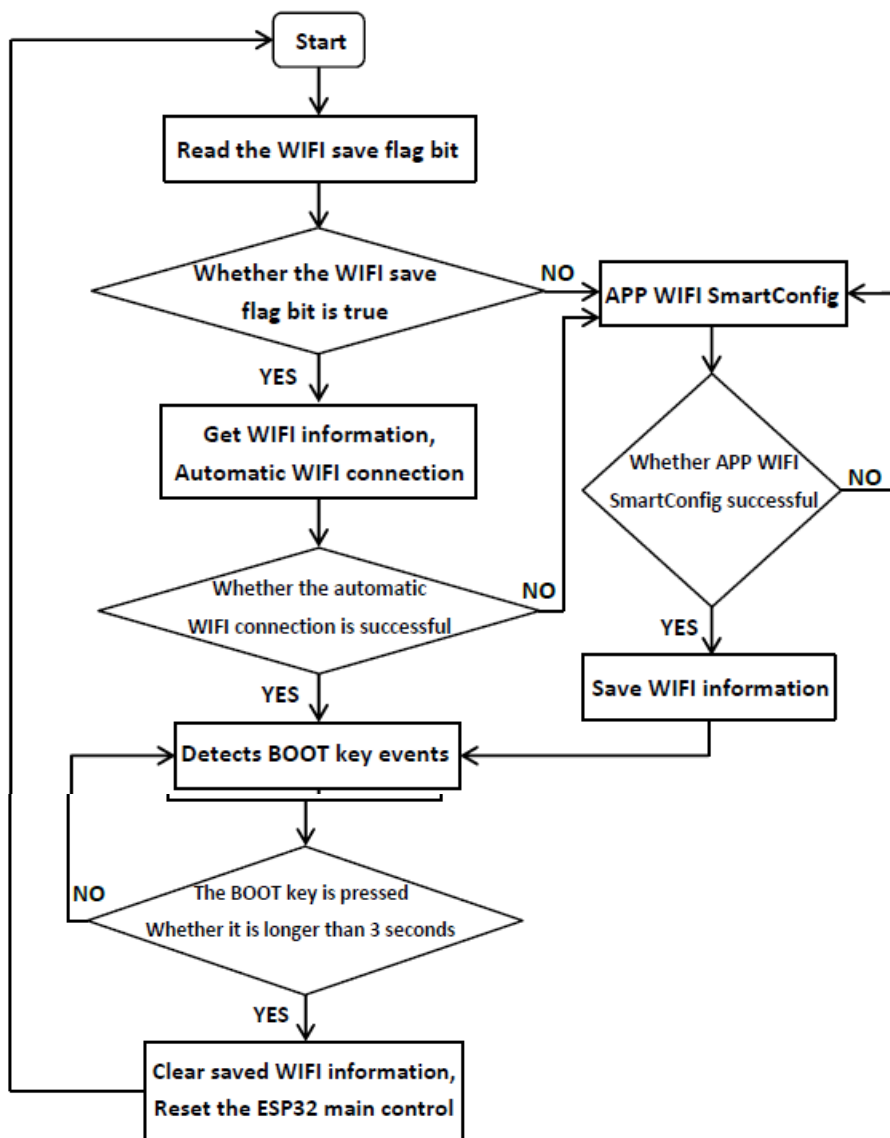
Start

Read the WIFI save flag bit

Whether the WIFI save flag bit is true

NO

APP WIFI SmartConfig

YES

Get WIFI information, Automatic WIFI connection

Whether APP WIFI SmartConfig successful

NO

Whether the automatic WIFI connection is successful

NO

YES

YES

Save WIFI information

Detects BOOT key events

NO

The BOOT key is pressed Whether it is longer than 3 seconds

YES

Clear saved WIFI information, Reset the ESP32 main control